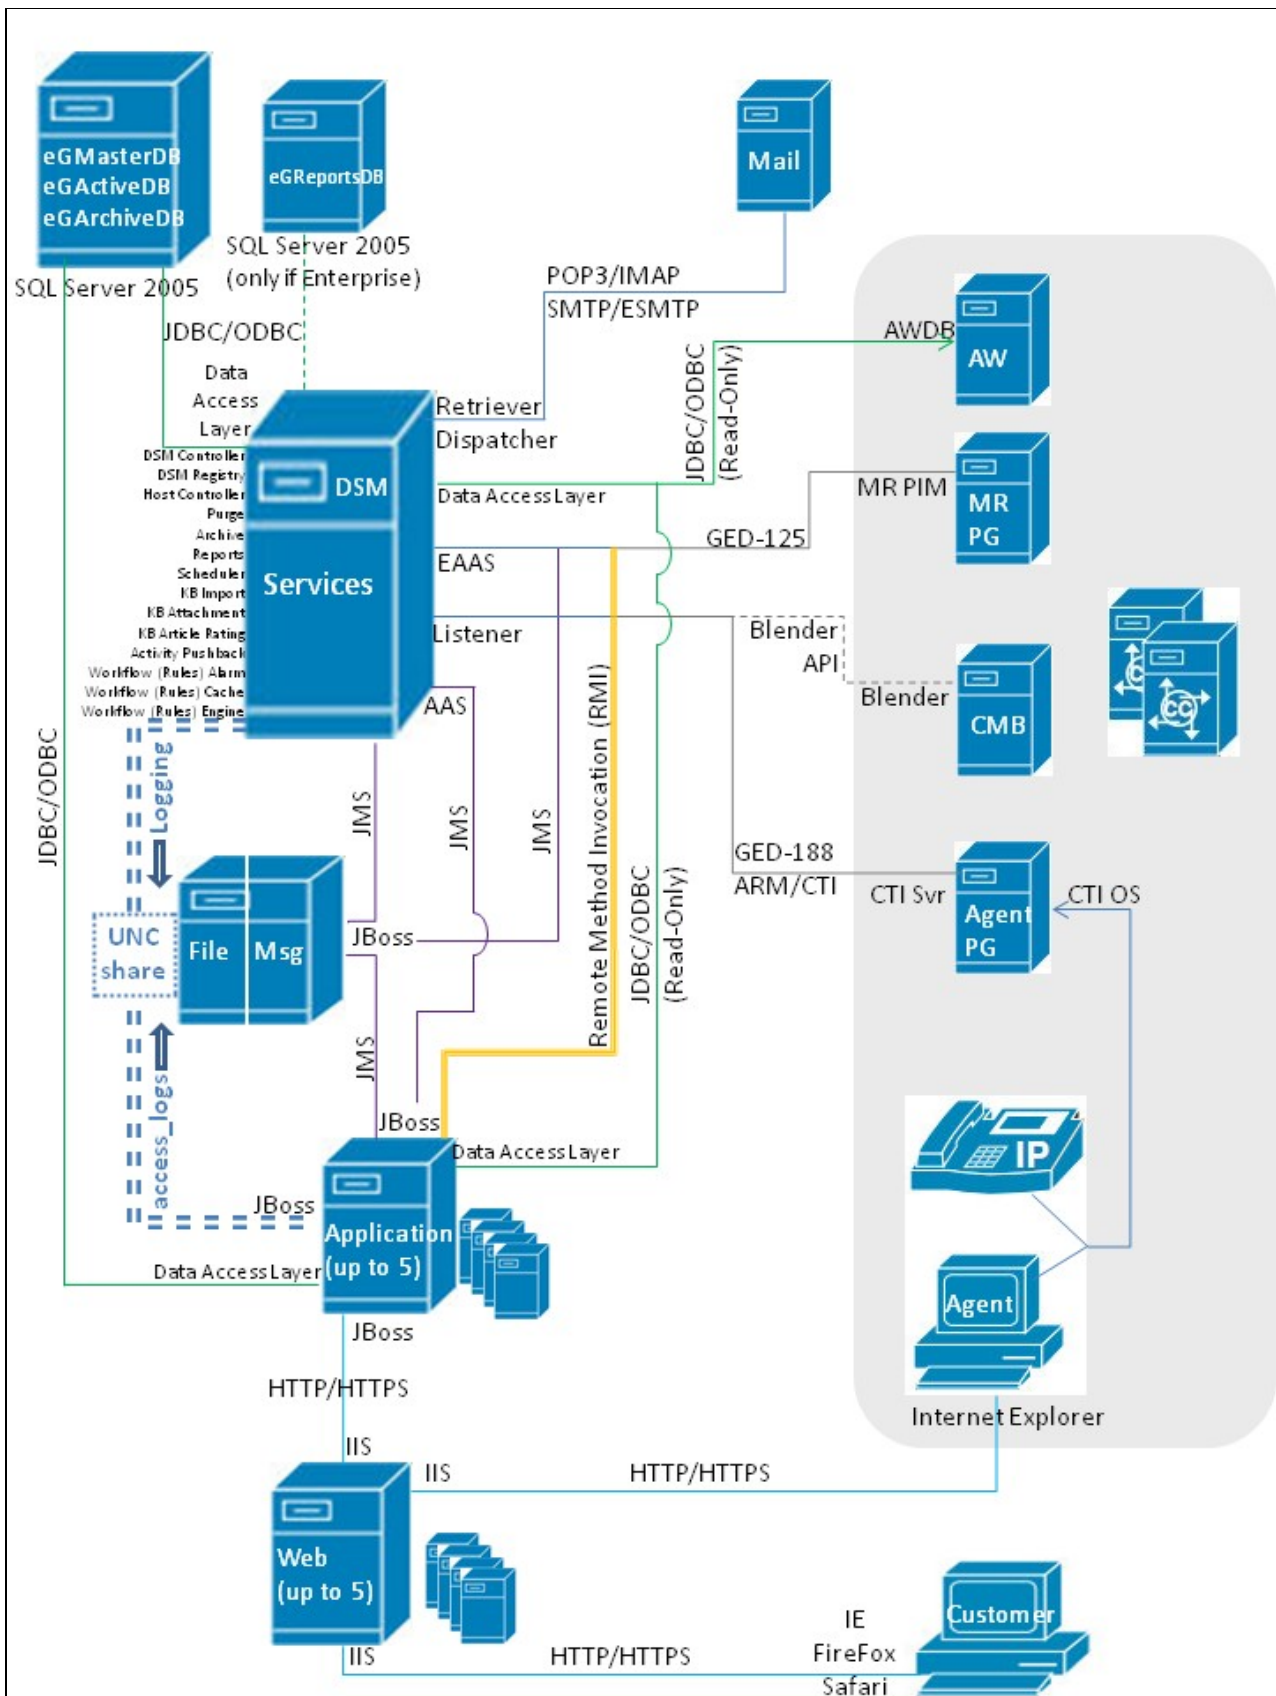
eGMasterDB
eGActiveDB
eGArchiveDB
SQL Server 2005

eGReportsDB
SQL Server 2005
(only if Enterprise)

Mail

POP3/IMAP
SMTP/ESMTP

JDBC/ODBC

Data
Access
Layer

DSM Controller
DSM Registry
Host Controller
Purge
Archive
Reports
Scheduler
KB Import
KB Attachment
KB Article Rating
Activity Pushback
Workflow (Rules) Alarm
Workflow (Rules) Cache
Workflow (Rules) Engine

DSM
Services

Retriever
Dispatcher
Data Access Layer
EAAS
Listener
AAS

JDBC/ODBC
(Read-Only)

AWDB
AW

MR PIM
MR
PG

GED-125

Blender
API
Blender
CMB

GED-188
ARM/CTI
CTI Svr
Agent
PG
CTI OS

JDBC/ODBC
Logging
UNC
share
File
Msg
access_logs

JMS
JMS
JMS
JMS
JBoss
Remote Method Invocation (RMI)
JDBC/ODBC
(Read-Only)

JBoss
Data Access Layer
JBoss
Application
(up to 5)
Data Access Layer
JBoss

IP
Agent
Internet Explorer

HTTP/HTTPS
IIS
IIS
HTTP/HTTPS

Web
(up to 5)
IIS
HTTP/HTTPS
IE
FireFox
Safari
Customer